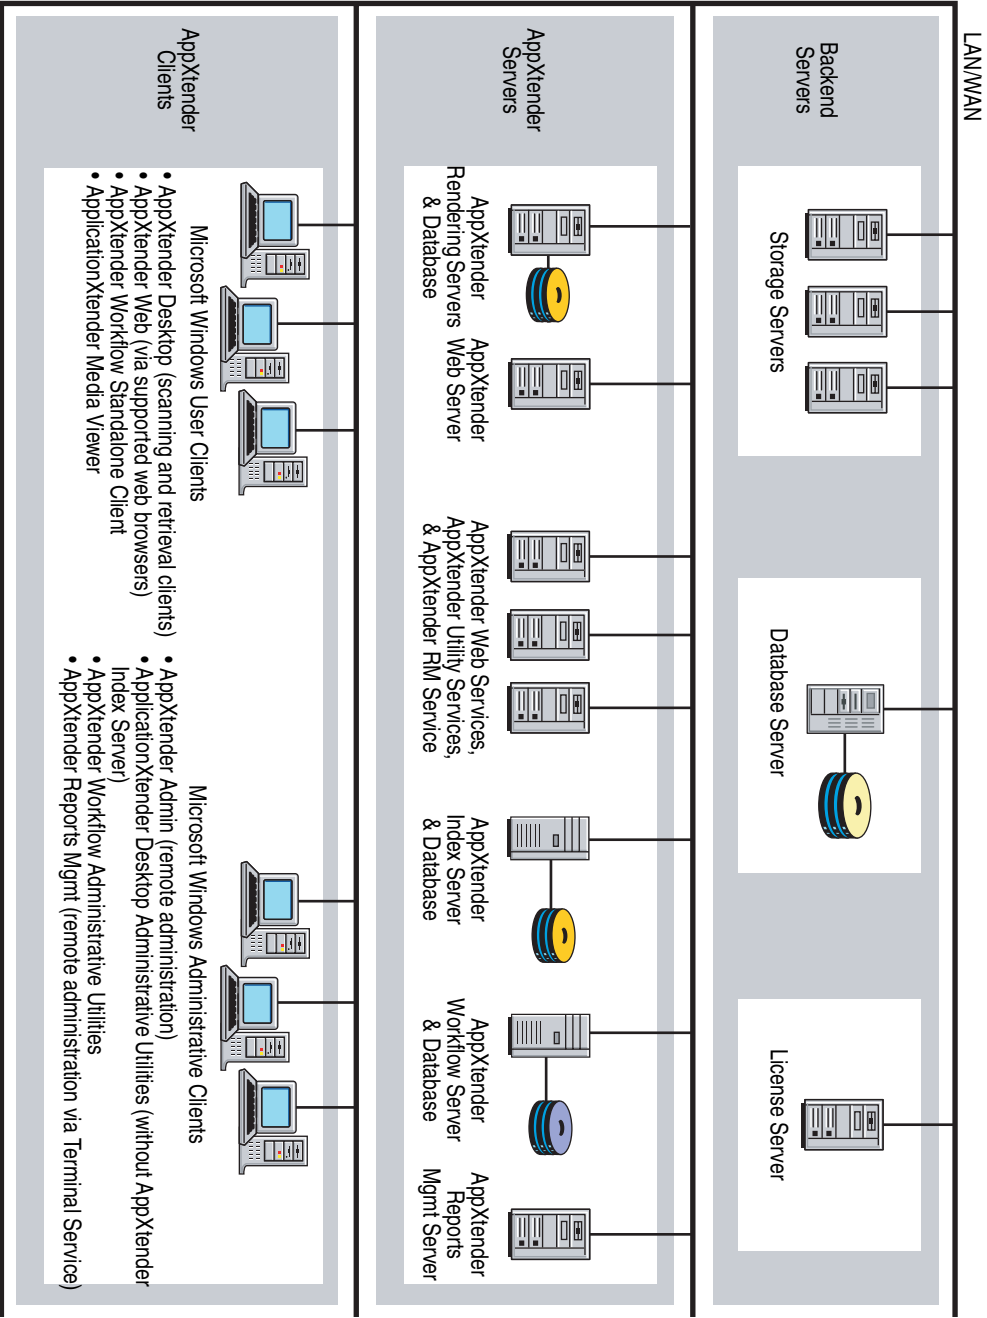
LAN/WAN

Backend Servers

Storage Servers

Database Server

License Server

AppXtender Servers

AppXtender Rendering Servers & Database

AppXtender Web Server

AppXtender Web Services, AppXtender Utility Services, & AppXtender RM Service

AppXtender Index Server & Database

AppXtender Workflow Server & Database

AppXtender Reports Mgmt Server

AppXtender Clients

Microsoft Windows User Clients

• AppXtender Desktop (scanning and retrieval clients)
• AppXtender Web (via supported web browsers)
• AppXtender Workflow Standalone Client
• ApplicationXtender Media Viewer

Microsoft Windows Administrative Clients

• AppXtender Admin (remote administration)
• ApplicationXtender Desktop Administrative Utilities (without AppXtender Index Server)
• AppXtender Workflow Administrative Utilities
• AppXtender Reports Mgmt (remote administration via Terminal Service)